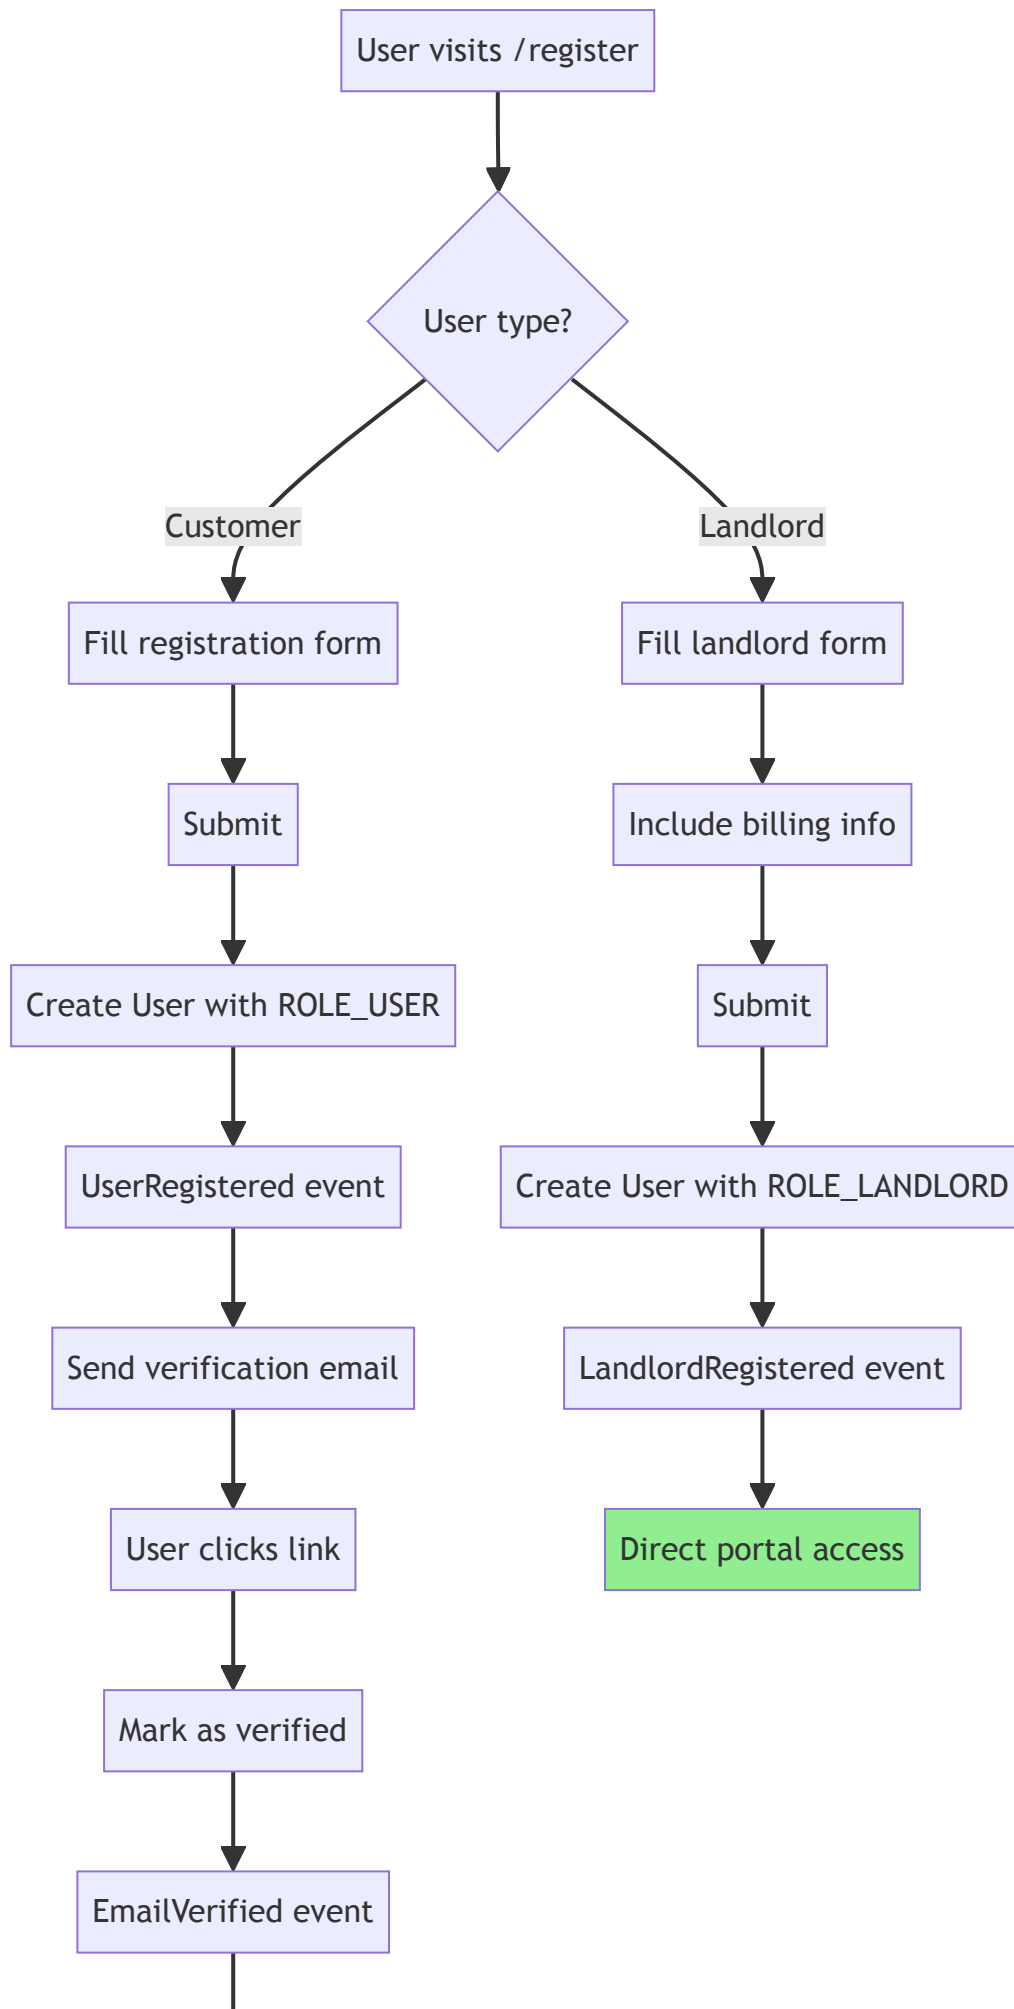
User visits /register

User type?

Customer

Landlord

Fill registration form

Submit

Create User with ROLE_USER

UserRegistered event

Send verification email

User clicks link

Mark as verified

EmailVerified event

Fill landlord form

Include billing info

Submit

Create User with ROLE_LANDLORD

LandlordRegistered event

Direct portal access